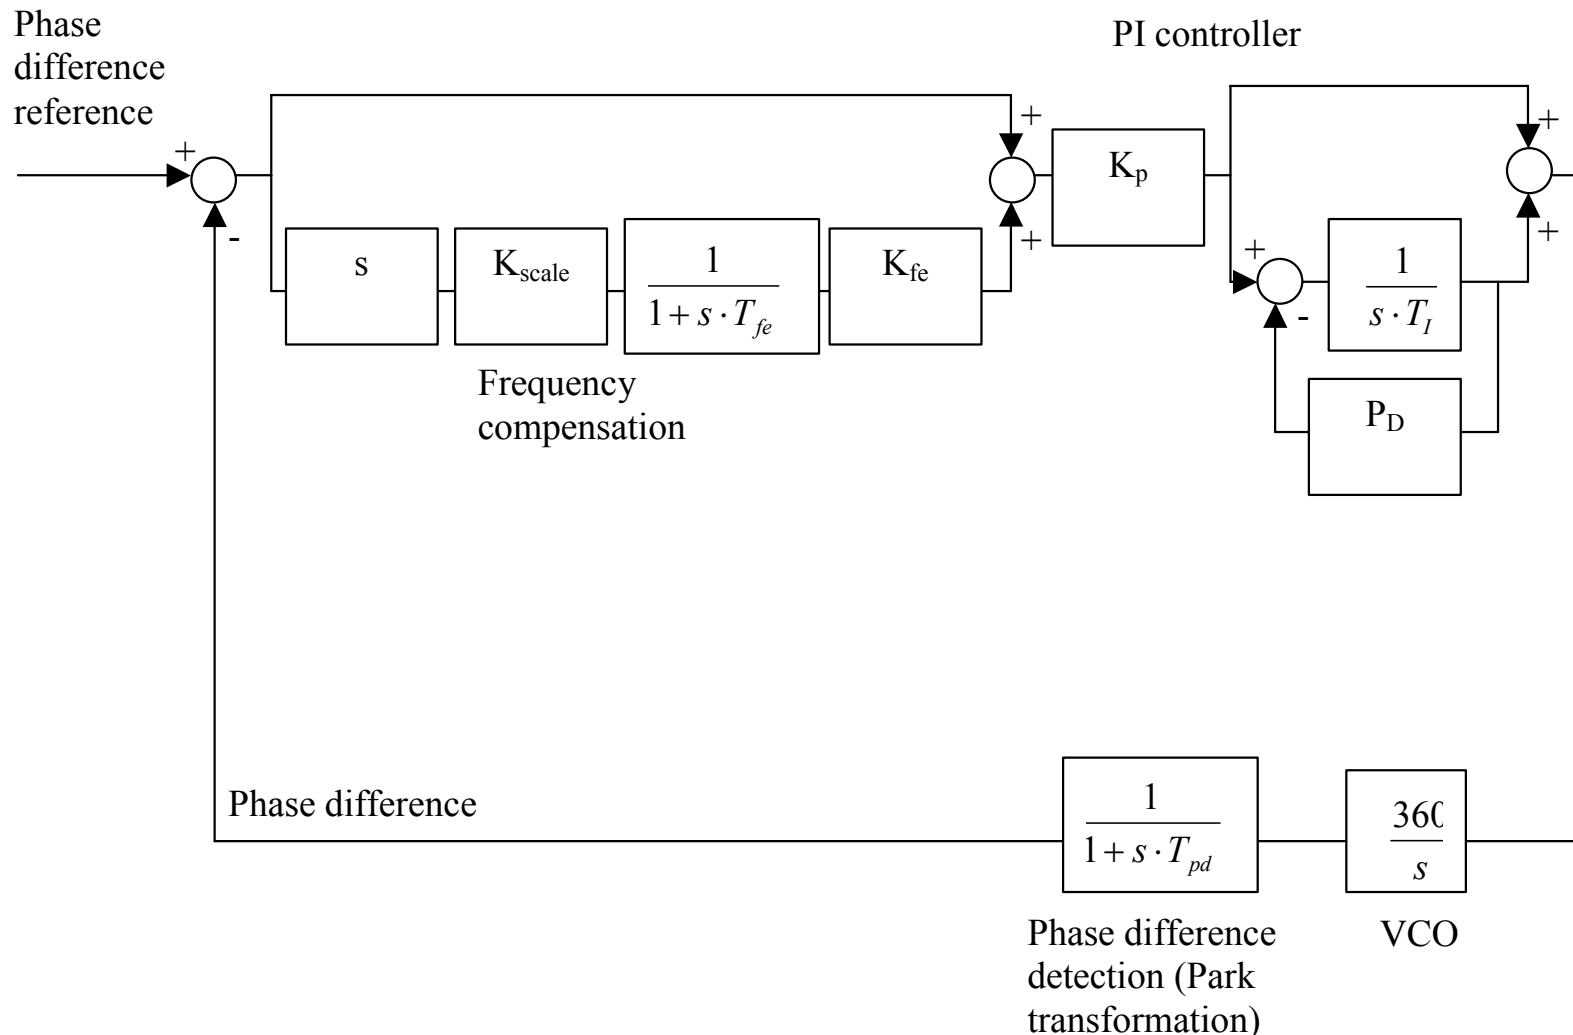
Phase difference reference

PI controller

+

-

+

+

$K_p$

+

+

+

-

s

$K_{scale}$

$\frac{1}{1+s\cdot T_{fe}}$

$K_{fe}$

$\frac{1}{s\cdot T_I}$

Frequency compensation

$P_D$

Phase difference

$\frac{1}{1+s\cdot T_{pd}}$

$\frac{36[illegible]}{s}$

Phase difference detection (Park transformation)

VCO